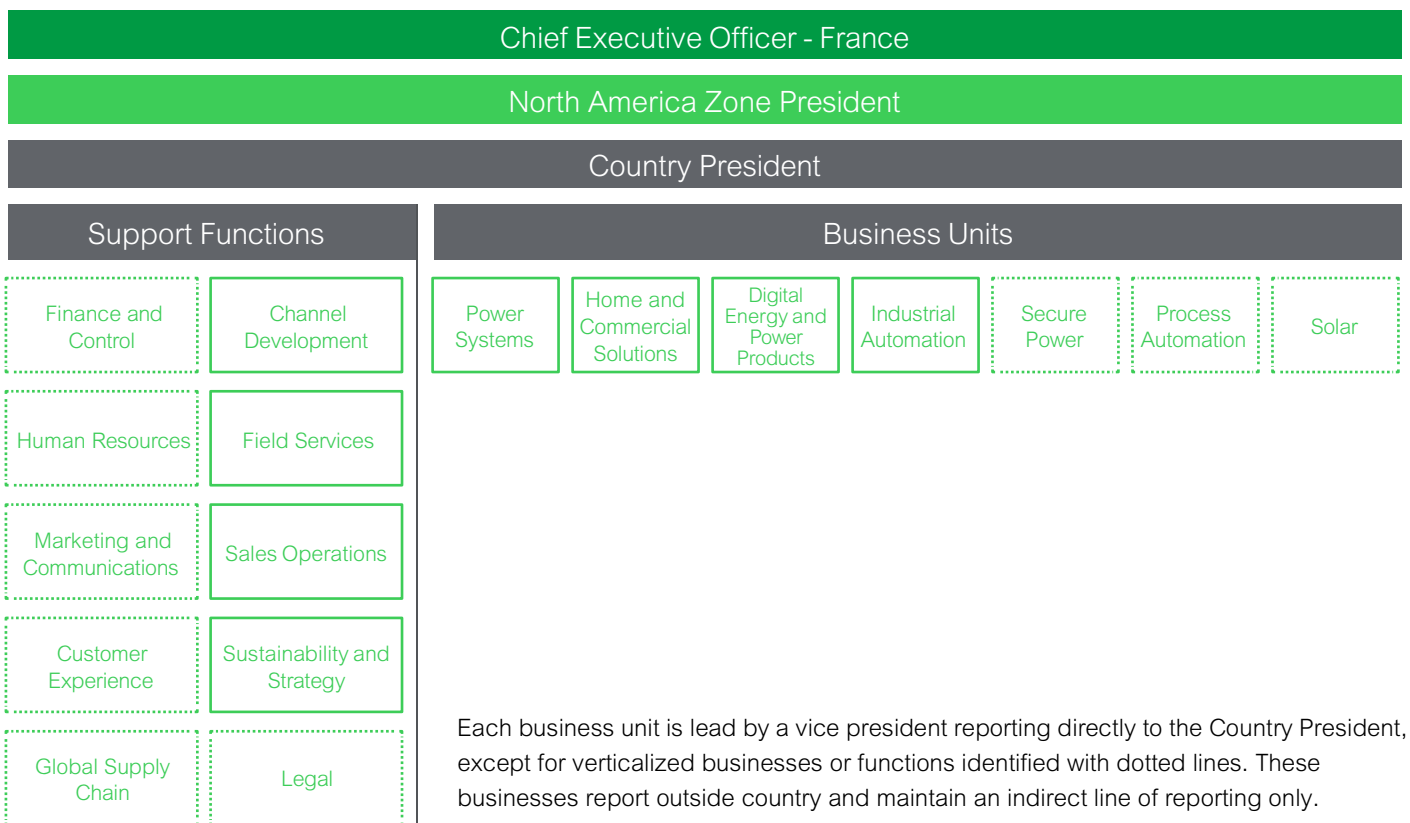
Chief Executive Officer - France

North America Zone President

Country President

Support Functions

Finance and Control

Channel Development

Human Resources

Field Services

Marketing and Communications

Sales Operations

Customer Experience

Sustainability and Strategy

Global Supply Chain

Legal

Business Units

Power Systems

Home and Commercial Solutions

Digital Energy and Power Products

Industrial Automation

Secure Power

Process Automation

Solar

Each business unit is lead by a vice president reporting directly to the Country President, except for verticalized businesses or functions identified with dotted lines. These businesses report outside country and maintain an indirect line of reporting only.